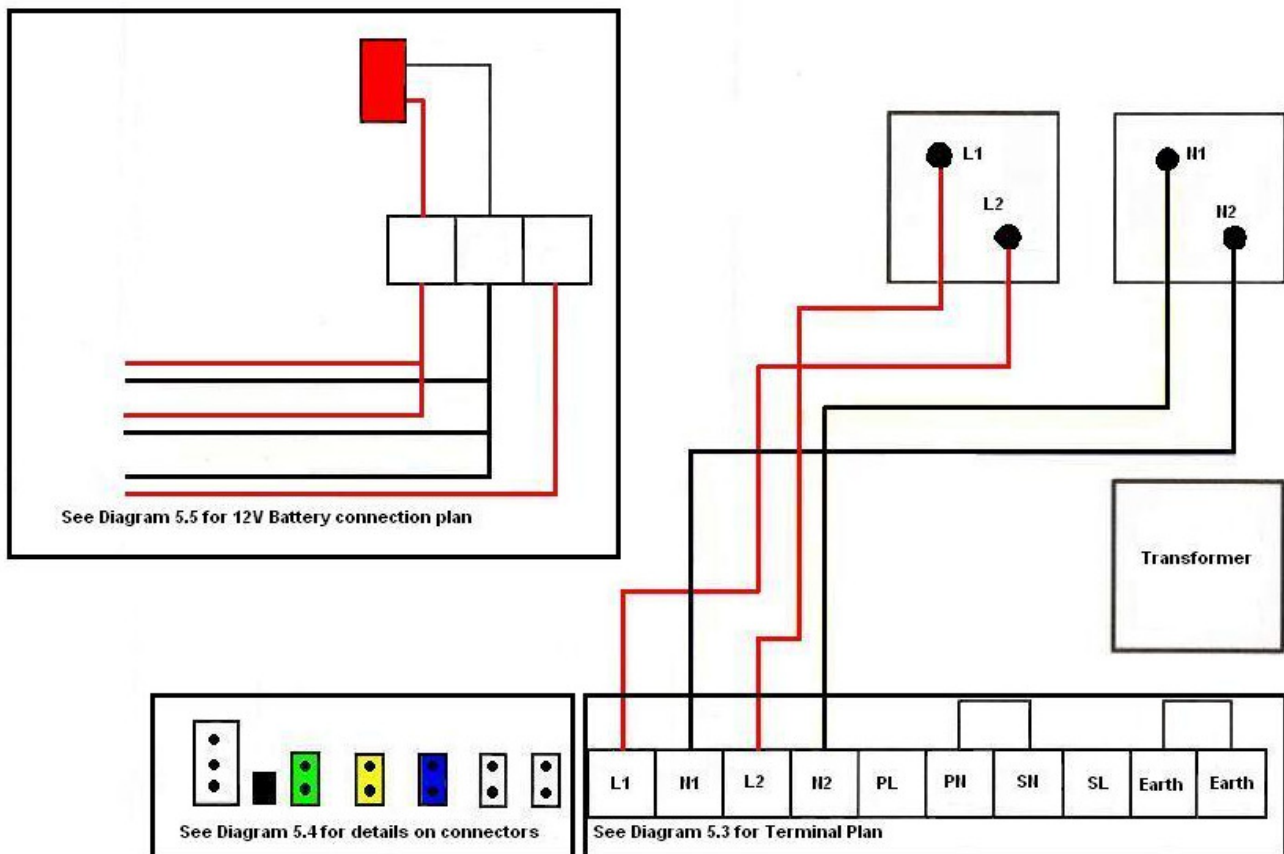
L1
L2
N1
N2

See Diagram 5.5 for 12V Battery connection plan

Transformer

See Diagram 5.4 for details on connectors

| L1 | N1 | L2 | N2 | PL | PN | SN | SL | Earth | Earth |
|---|---|---|---|---|---|---|---|---|---|

See Diagram 5.3 for Terminal Plan